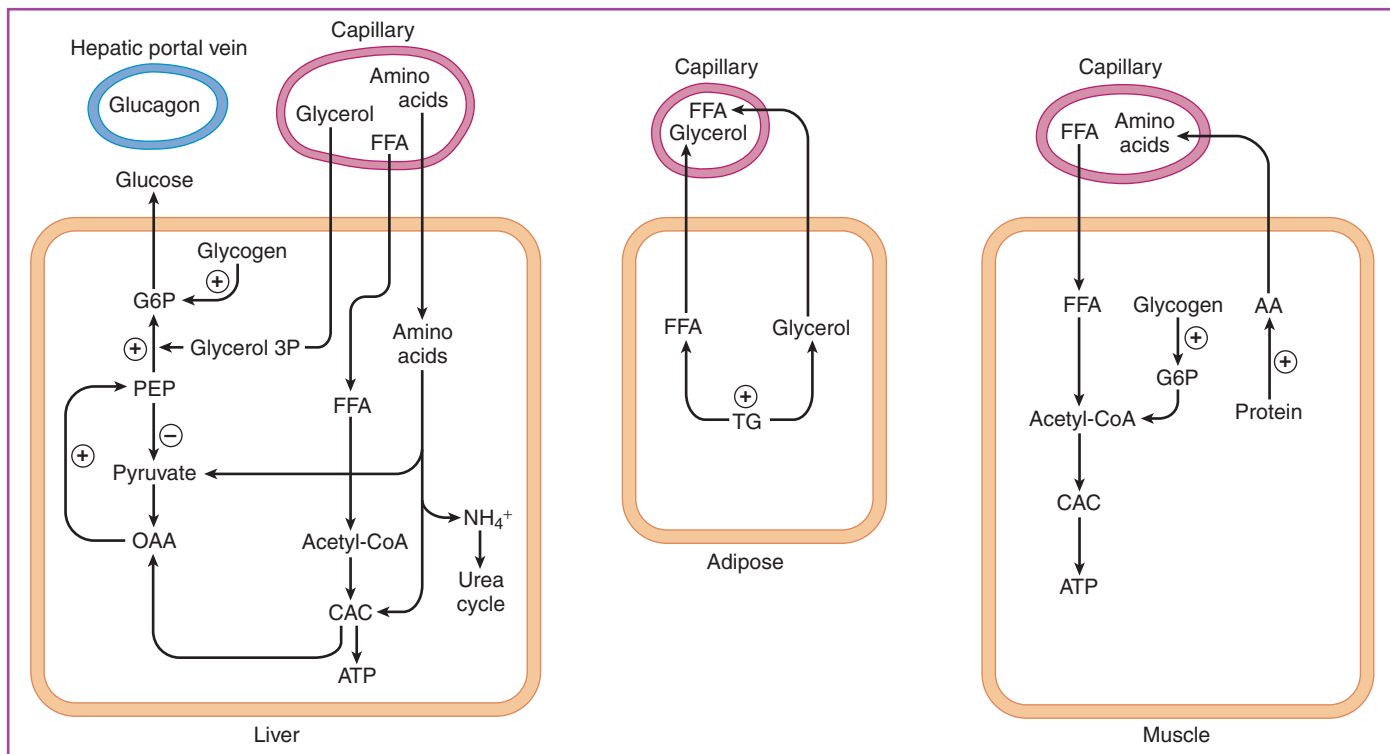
Hepatic portal vein
Glucagon
Capillary
Glycerol
Amino acids
FFA
Glucose
Glycogen
+
G6P
+
Glycerol 3P
Amino acids
PEP
FFA
−
+
Pyruvate
OAA
Acetyl-CoA
$NH_4^+$
Urea cycle
CAC
ATP
Liver

Capillary
FFA
Glycerol
FFA
Glycerol
+
TG
Adipose

Capillary
FFA
Amino acids
FFA
Glycogen
AA
+
G6P
+
Acetyl-CoA
Protein
CAC
ATP
Muscle